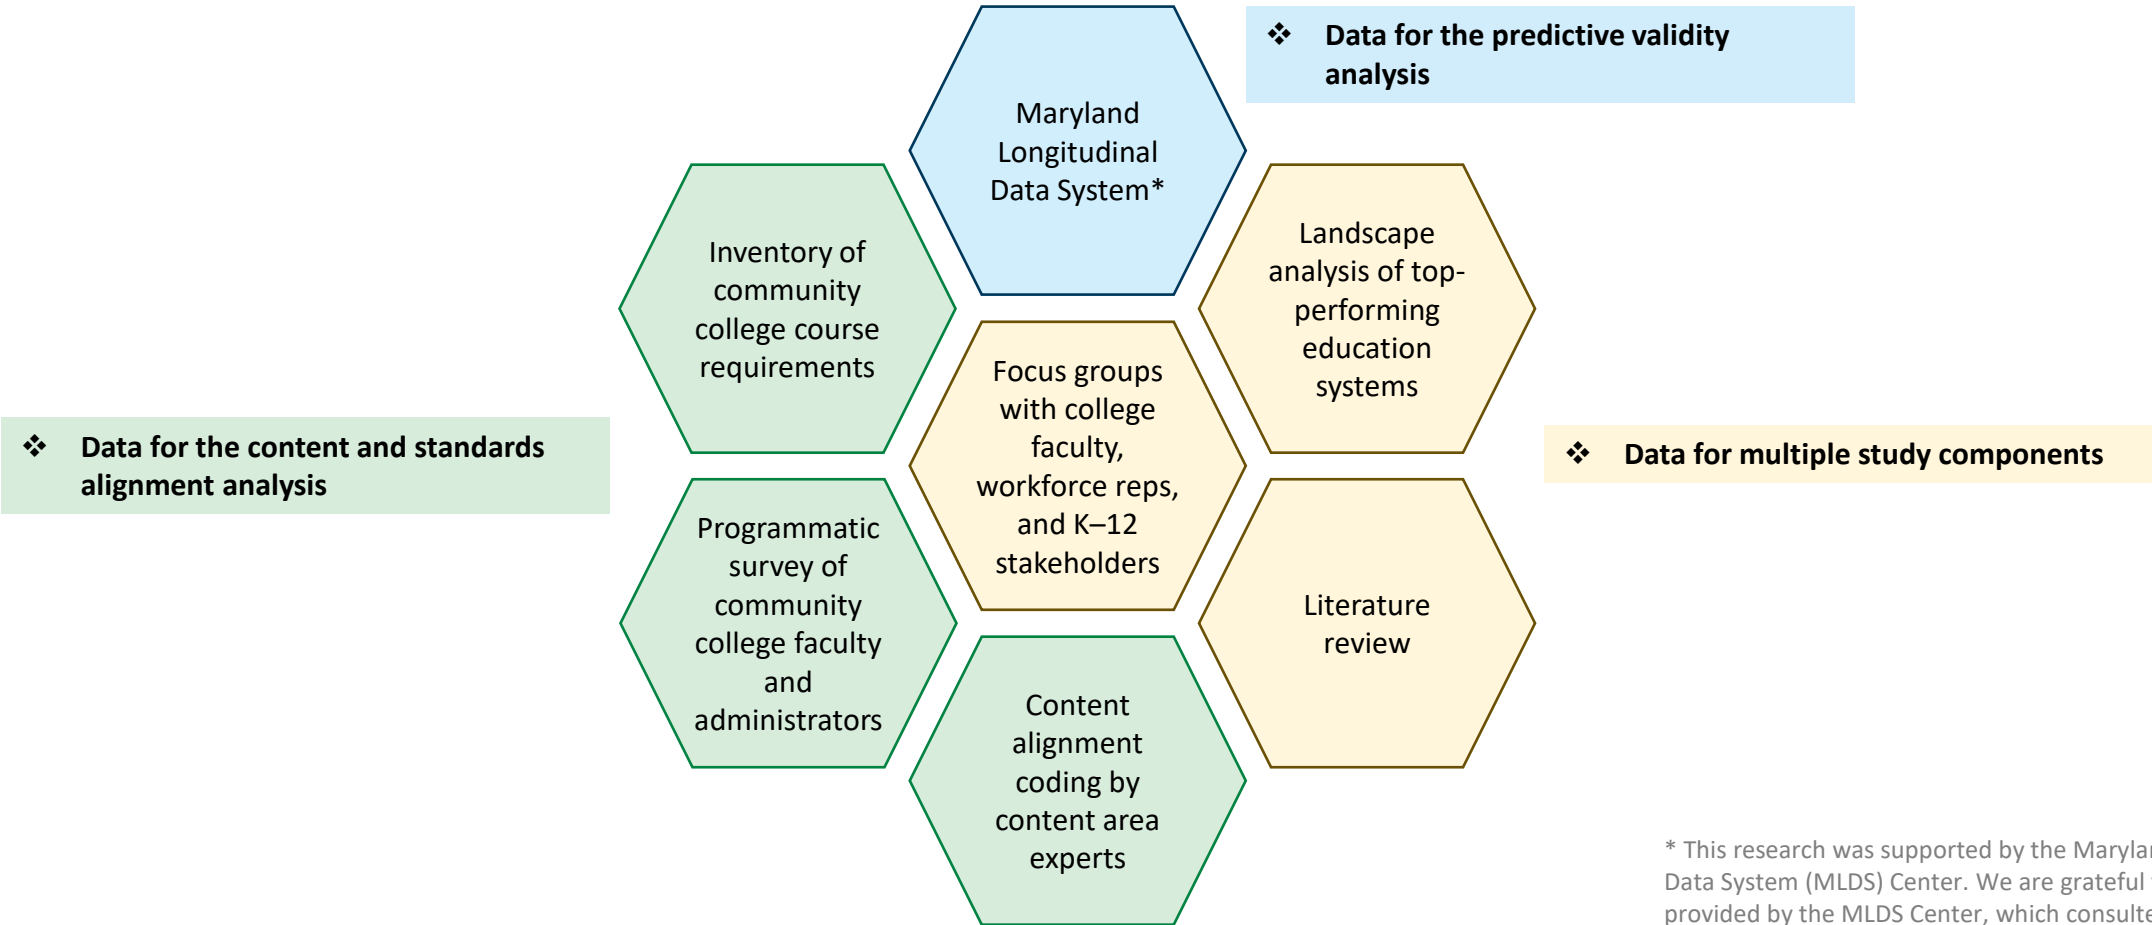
❖ Data for the predictive validity analysis

Maryland Longitudinal Data System*

Inventory of community college course requirements

Landscape analysis of top-performing education systems

❖ Data for the content and standards alignment analysis

Focus groups with college faculty, workforce reps, and K–12 stakeholders

❖ Data for multiple study components

Programmatic survey of community college faculty and administrators

Literature review

Content alignment coding by content area experts

* This research was supported by the Marylar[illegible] Data System (MLDS) Center. We are grateful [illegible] provided by the MLDS Center, which consulte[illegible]